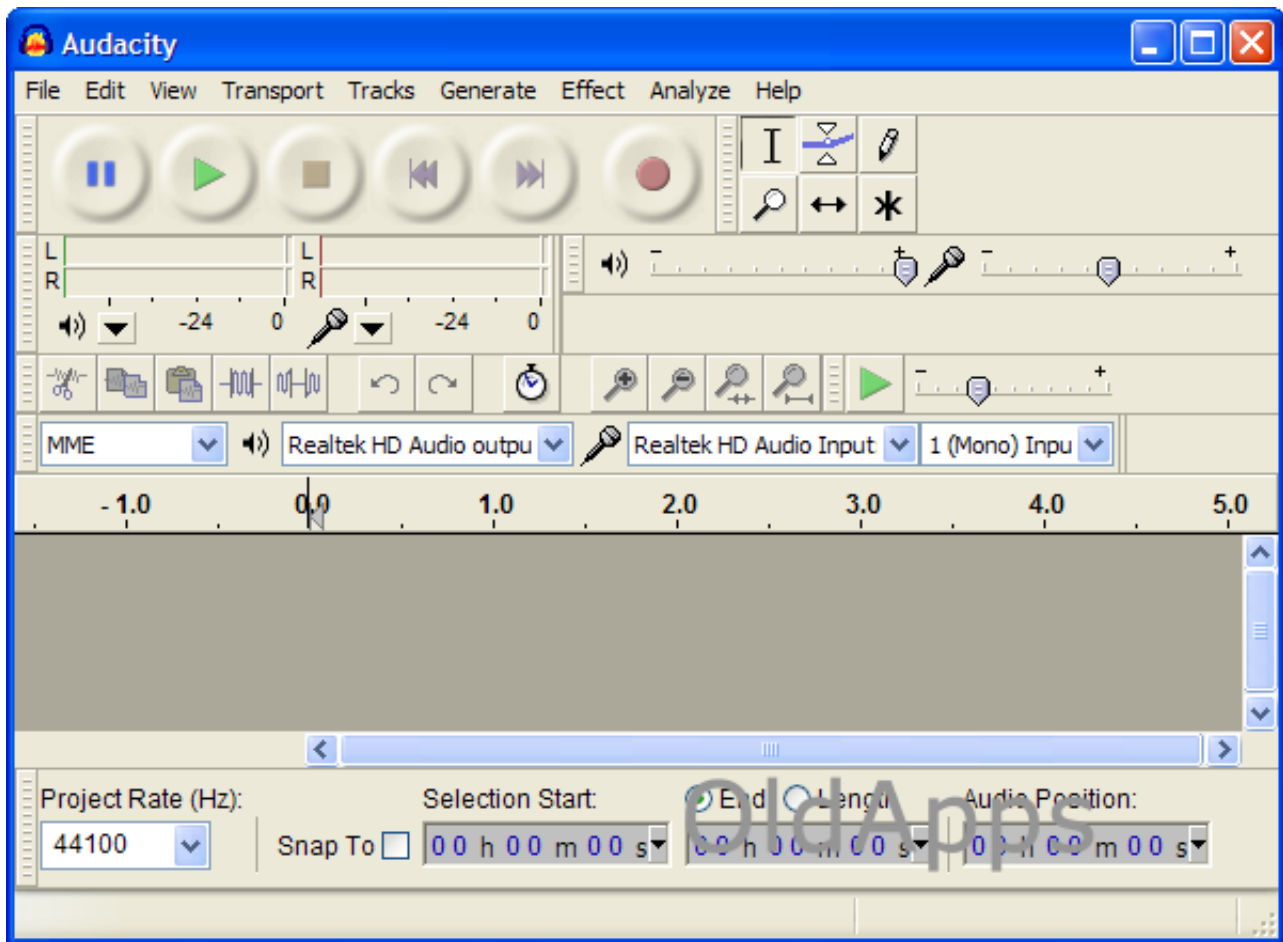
Audacity

File Edit View Transport Tracks Generate Effect Analyze Help

L
R
L
R

-24 0 -24 0

- + - +

- +

MME
Realtek HD Audio outpu
Realtek HD Audio Input
1 (Mono) Inpu

-1.0 0.0 1.0 2.0 3.0 4.0 5.0

Project Rate (Hz):
44100
Snap To
Selection Start:
00 h 00 m 00 s
End
Length
0 0 h 0 0 m 0 0 s
Audio Position:
0 0 h 0 0 m 0 0 s

OldApps